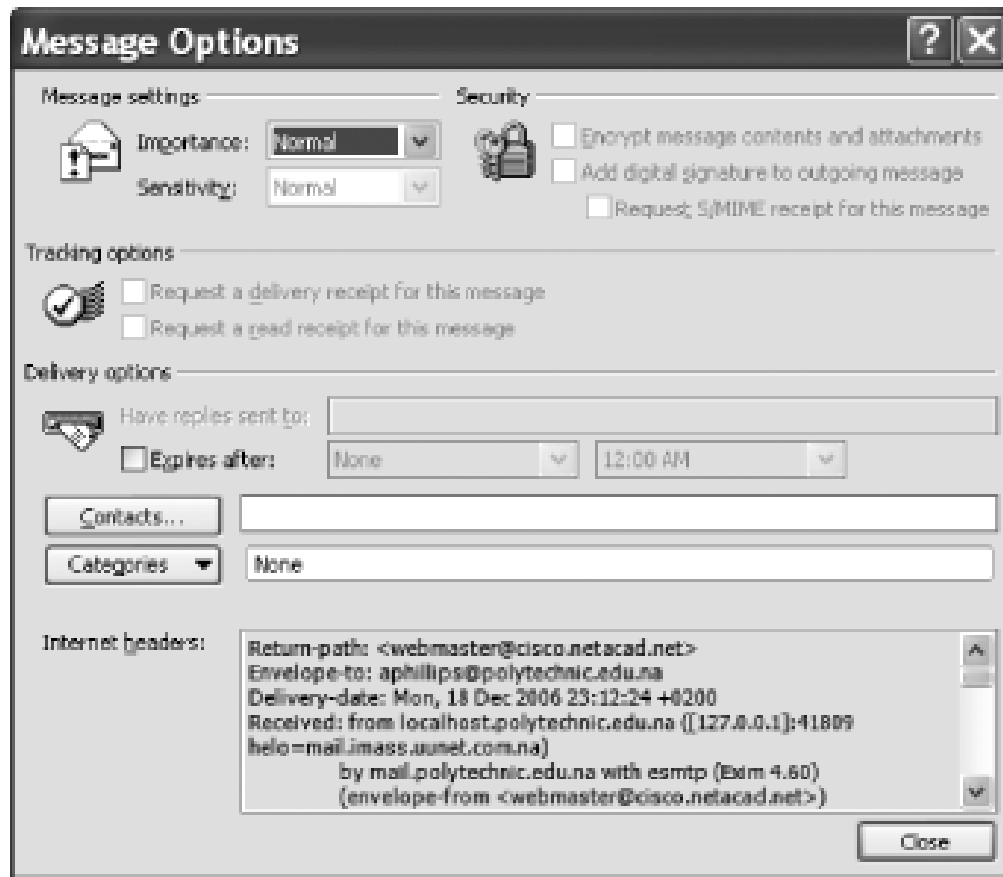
Message Options

Message settings

Importance: Normal

Sensitivity: Normal

Security

Encrypt message contents and attachments

Add digital signature to outgoing message

Request S/MIME receipt for this message

Tracking options

Request a delivery receipt for this message

Request a read receipt for this message

Delivery options

Have replies sent to:

Expires after: None 12:00 AM

Contacts...

Categories None

Internet headers:

Return-path: <webmaster@cisco.netacad.net>
Envelope-to: aphillips@polytechnic.edu.na
Delivery-date: Mon, 18 Dec 2006 23:12:24 +0200
Received: from localhost.polytechnic.edu.na ([127.0.0.1]:41809 helo=mail.imass.uunet.com.na)
by mail.polytechnic.edu.na with esmtp (Exim 4.60)
(envelope-from <webmaster@cisco.netacad.net>)

Close